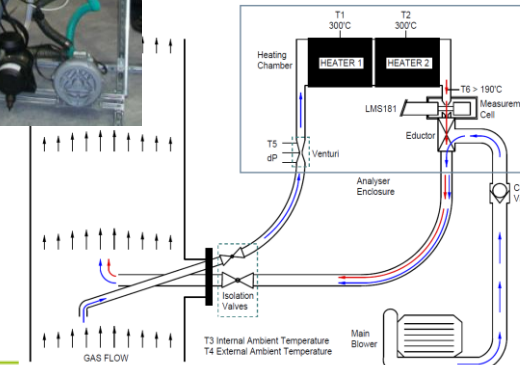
T1
300°C

T2
300°C

Heating Chamber

HEATER 1

HEATER 2

T6 > 190°C

LMS181

Measurem
Cell

Eductor

T5

dP

Venturi

Analyser Enclosure

C
V

Isolation Valves

Main Blower

GAS FLOW

T3 Internal Ambient Temperature
T4 External Ambient Temperature